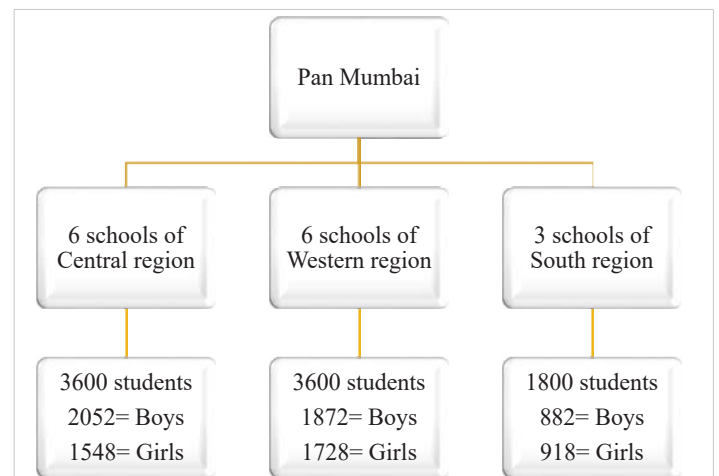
Pan Mumbai

6 schools of Central region

6 schools of Western region

3 schools of South region

3600 students
2052= Boys
1548= Girls

3600 students
1872= Boys
1728= Girls

1800 students
882= Boys
918= Girls